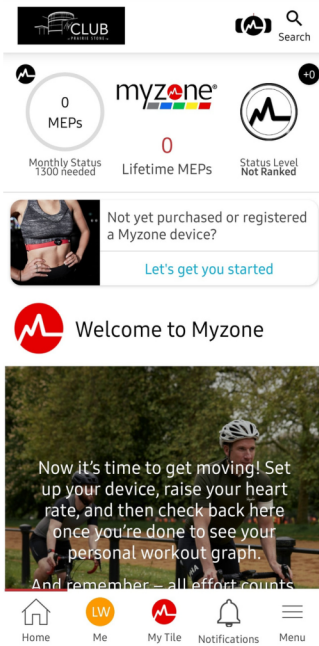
THE CLUB
at PRAIRIE STONE

Search

+0

0
MEPs

myzone

Monthly Status
1300 needed

0
Lifetime MEPs

Status Level
Not Ranked

Not yet purchased or registered a Myzone device?

Let's get you started

Welcome to Myzone

Now it's time to get moving! Set up your device, raise your heart rate, and then check back here once you're done to see your personal workout graph.

And remember – all effort counts

Home
LW
Me
My Tile
Notifications
Menu